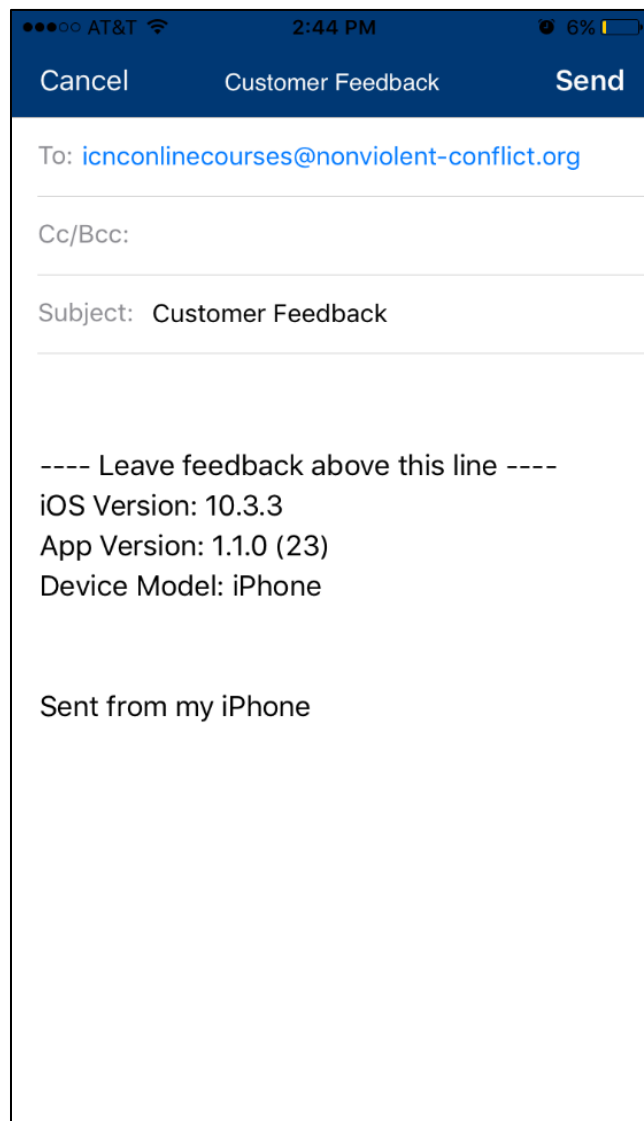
AT&T 2:44 PM 6%

Cancel Customer Feedback Send

To: icnconlinecourses@nonviolent-conflict.org

Cc/Bcc:

Subject: Customer Feedback

---- Leave feedback above this line ----
iOS Version: 10.3.3
App Version: 1.1.0 (23)
Device Model: iPhone

Sent from my iPhone